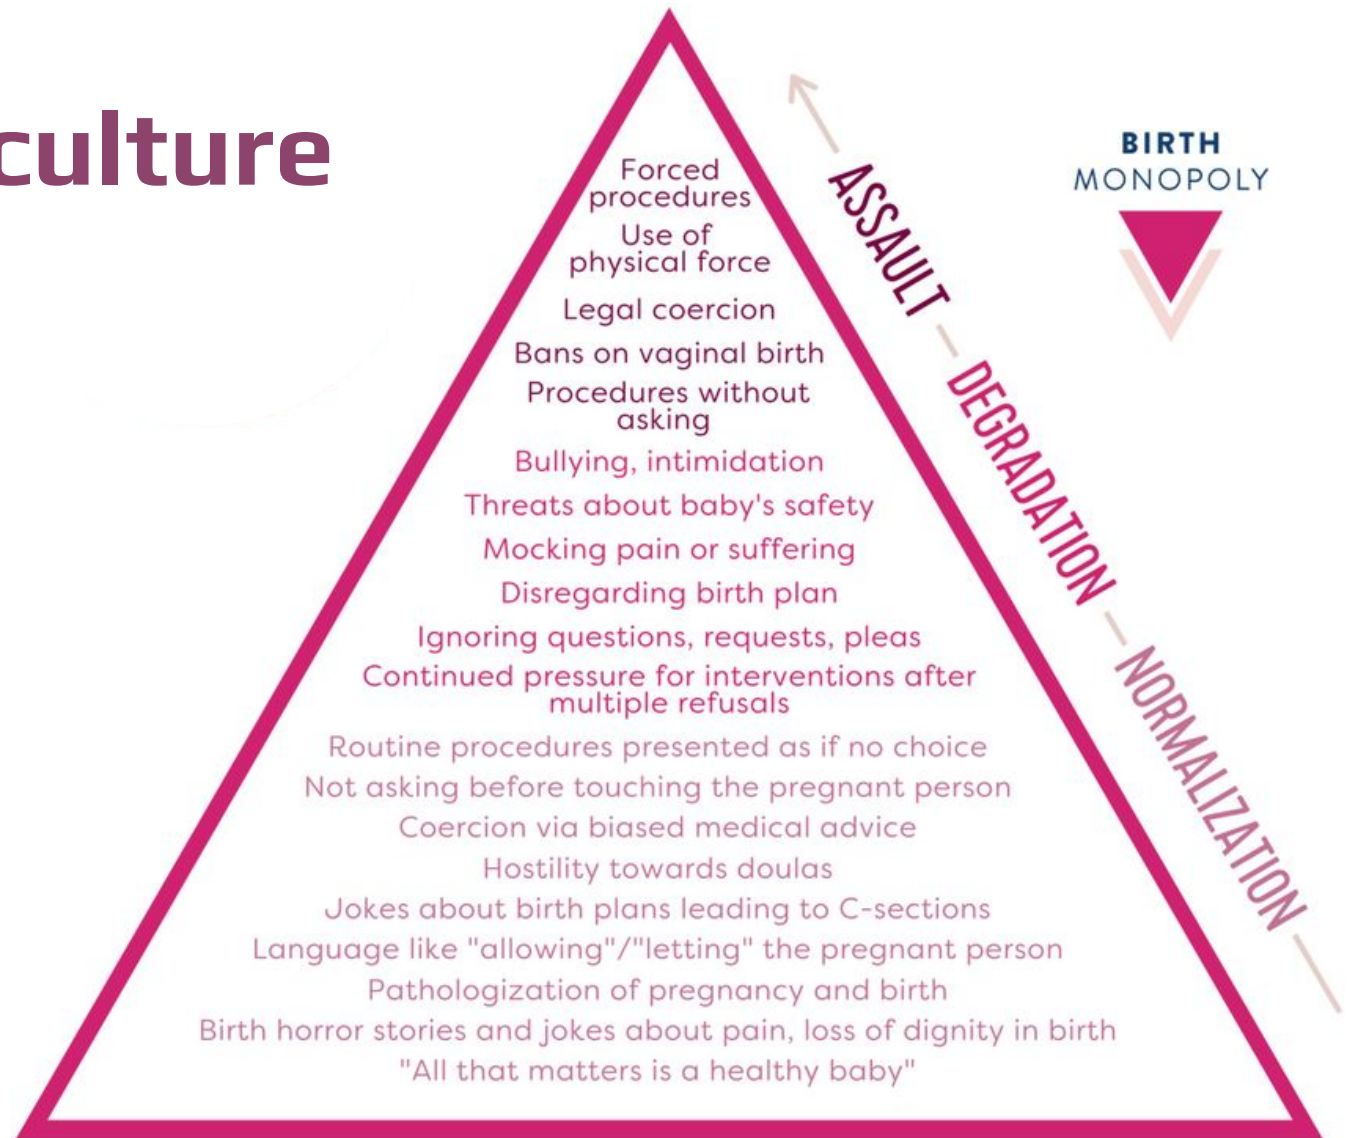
culture

Forced procedures

Use of physical force

Legal coercion

Bans on vaginal birth

Procedures without asking

Bullying, intimidation

Threats about baby's safety

Mocking pain or suffering

Disregarding birth plan

Ignoring questions, requests, pleas

Continued pressure for interventions after multiple refusals

Routine procedures presented as if no choice

Not asking before touching the pregnant person

Coercion via biased medical advice

Hostility towards doulas

Jokes about birth plans leading to C-sections

Language like "allowing"/"letting" the pregnant person

Pathologization of pregnancy and birth

Birth horror stories and jokes about pain, loss of dignity in birth

"All that matters is a healthy baby"

ASSAULT — DEGRADATION — NORMALIZATION —

BIRTH MONOPOLY